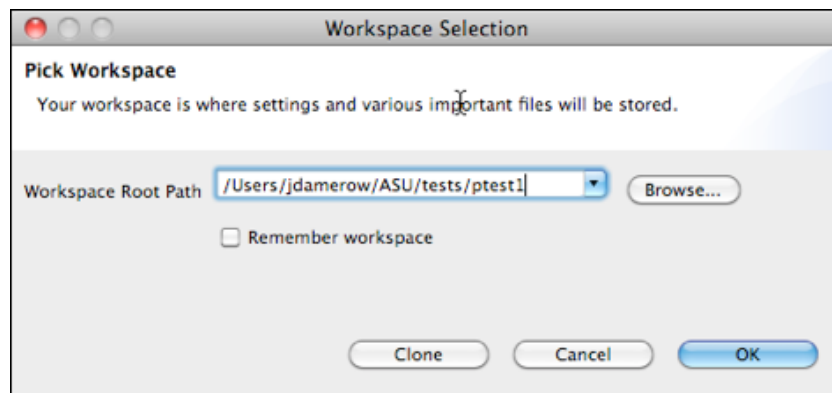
Workspace Selection

Pick Workspace

Your workspace is where settings and various important files will be stored.

Workspace Root Path /Users/jdamerow/ASU/tests/ptest1 Browse...

Remember workspace

Clone Cancel OK